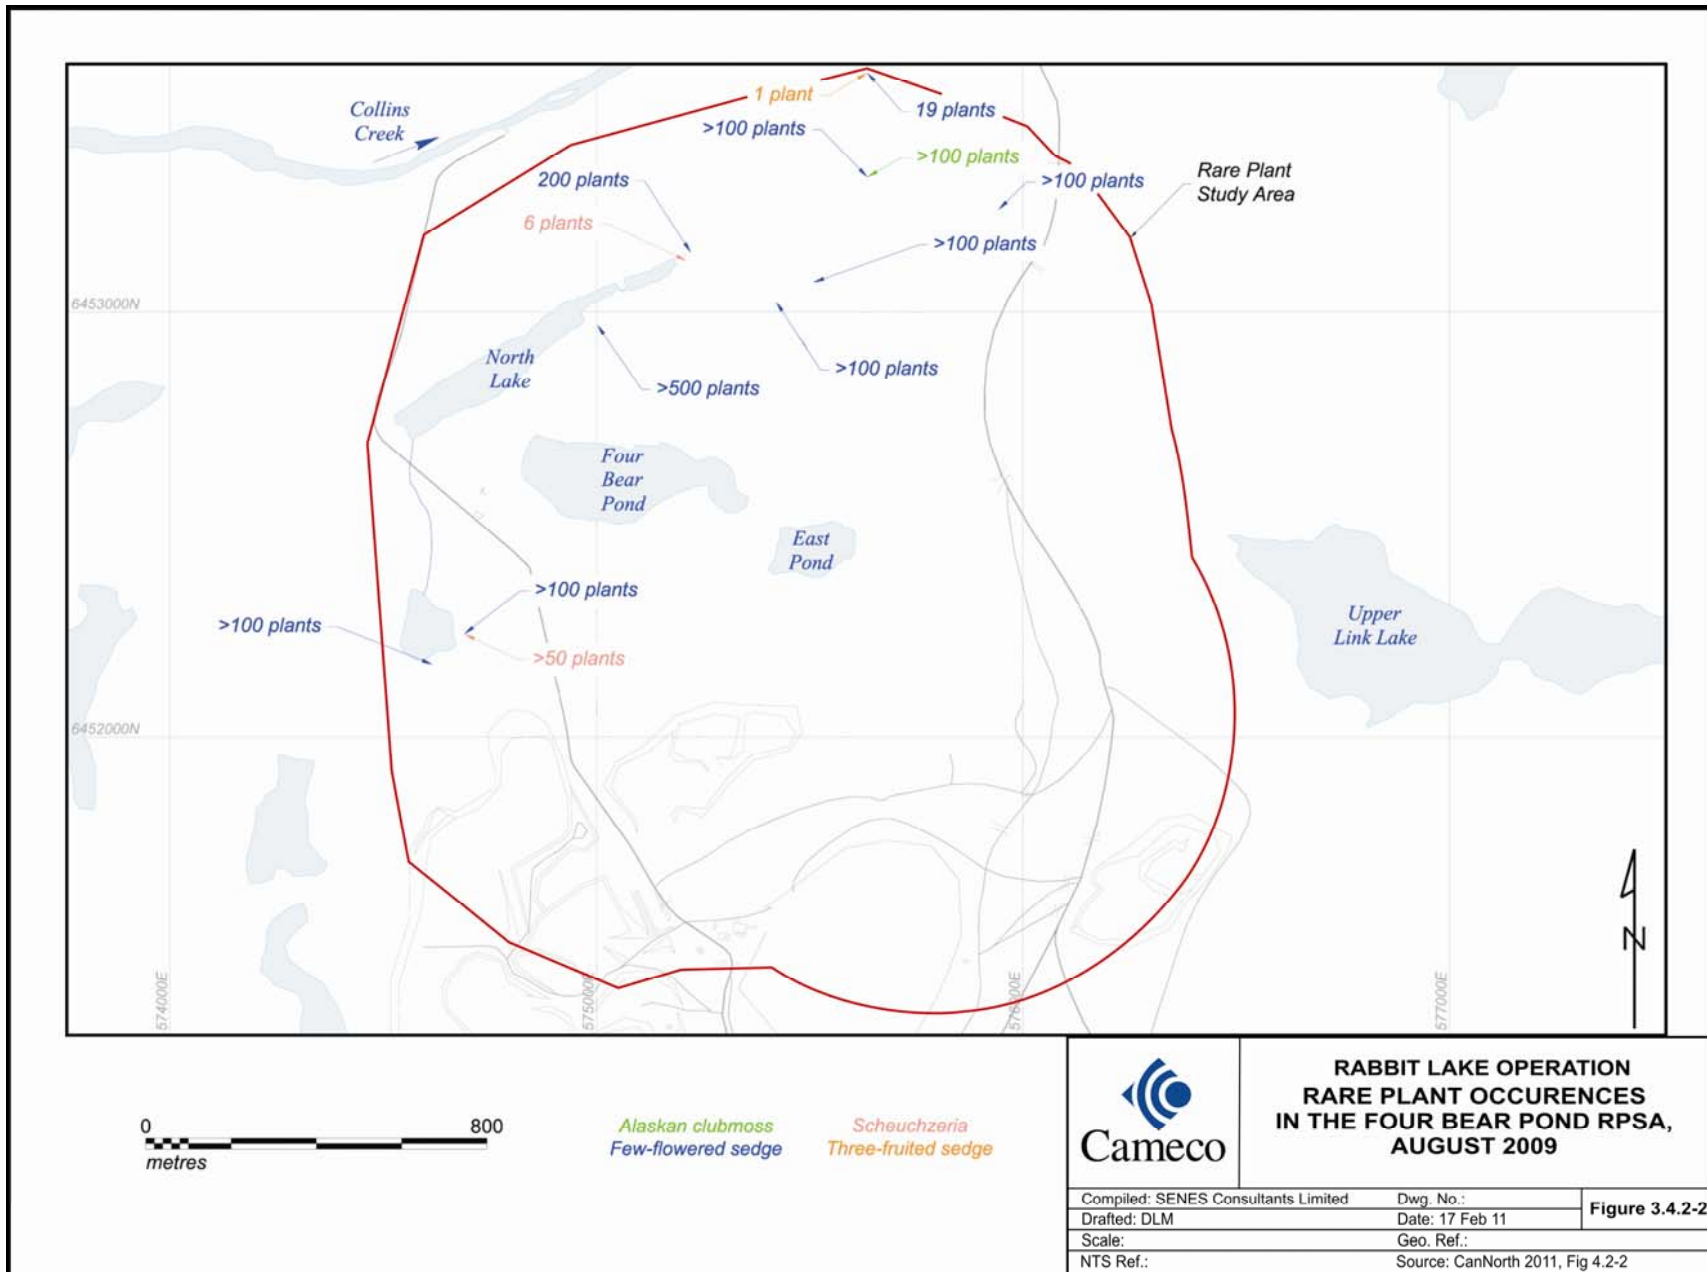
Collins Creek

1 plant

19 plants

>100 plants

>100 plants

200 plants

>100 plants

Rare Plant Study Area

6 plants

>100 plants

6453000N

North Lake

>500 plants

>100 plants

Four Bear Pond

East Pond

>100 plants

>100 plants

>50 plants

Upper Link Lake

6452000N

574000E

575000E

576000E

577000E

N

0

800

metres

Alaskan clubmoss
Few-flowered sedge

Scheuchzeria
Three-fruited sedge

Cameco

RABBIT LAKE OPERATION
RARE PLANT OCCURENCES
IN THE FOUR BEAR POND RPSA,
AUGUST 2009

| Compiled: SENES Consultants Limited | Dwg. No.: | Figure 3.4.2-2 |
|---|---|---|
| Drafted: DLM | Date: 17 Feb 11 | |
| Scale: | Geo. Ref.: | |
| NTS Ref.: | Source: CanNorth 2011, Fig 4.2-2 | |